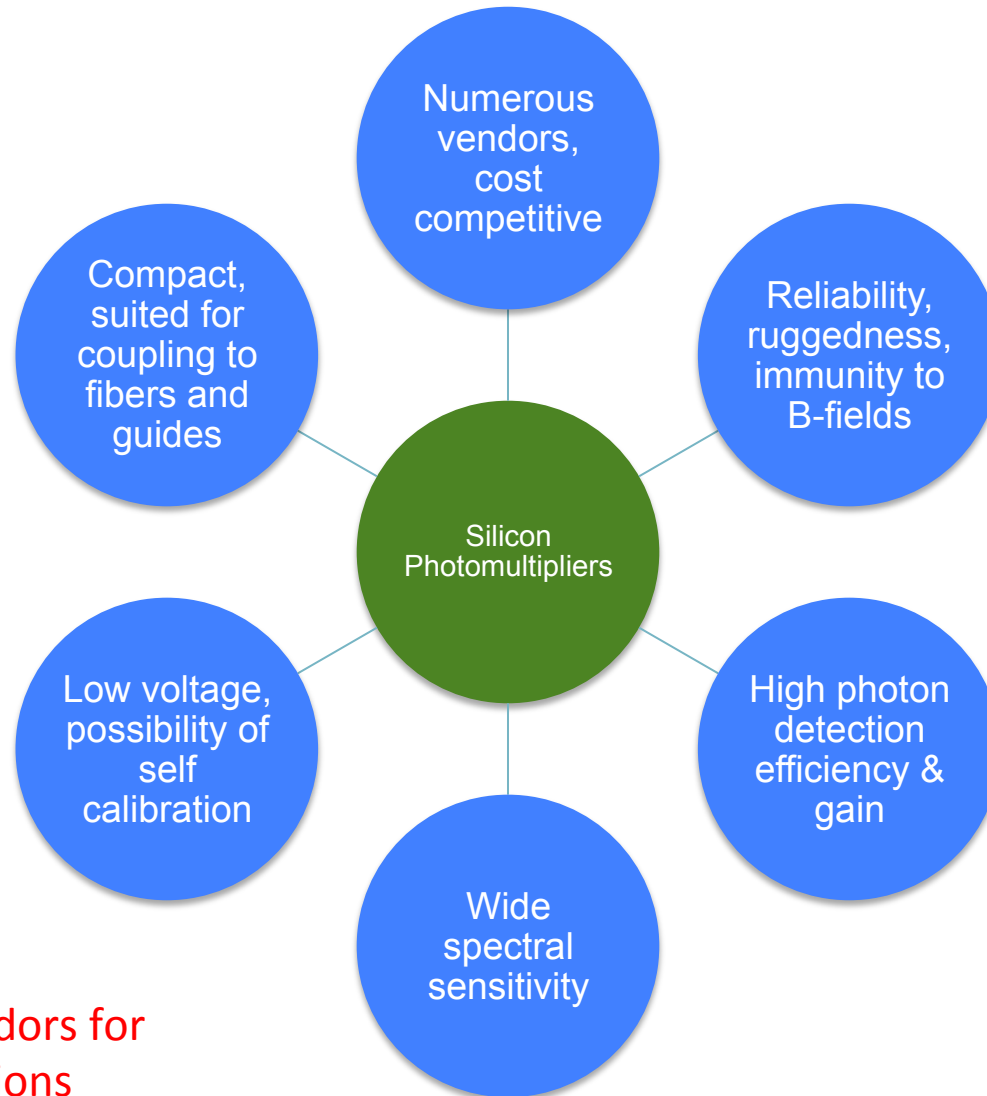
Numerous vendors, cost competitive

Compact, suited for coupling to fibers and guides

Reliability, ruggedness, immunity to B-fields

Silicon Photomultipliers

Low voltage, possibility of self calibration

High photon detection efficiency & gain

Wide spectral sensitivity

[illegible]dors for
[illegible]ons